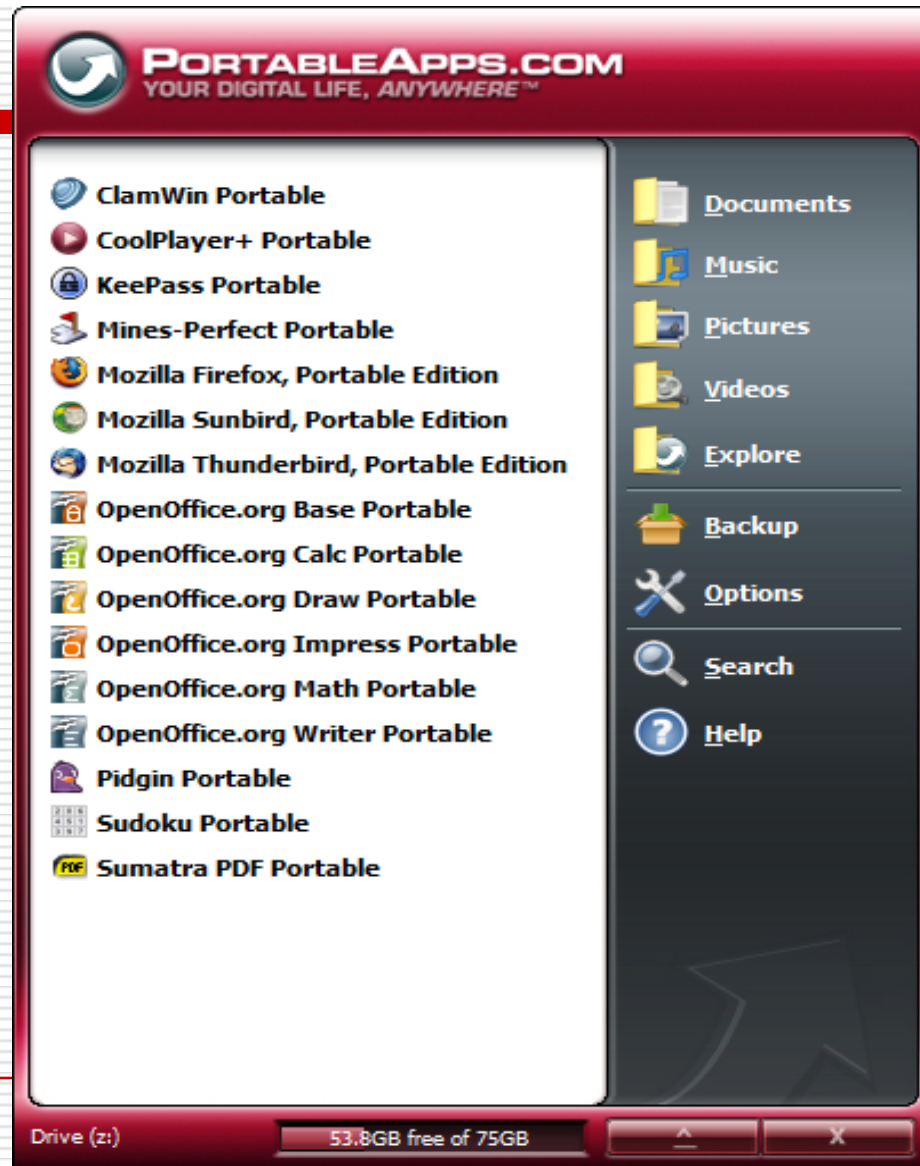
PORTABLEAPPS.COM
YOUR DIGITAL LIFE, ANYWHERE™

ClamWin Portable
CoolPlayer+ Portable
KeePass Portable
Mines-Perfect Portable
Mozilla Firefox, Portable Edition
Mozilla Sunbird, Portable Edition
Mozilla Thunderbird, Portable Edition
OpenOffice.org Base Portable
OpenOffice.org Calc Portable
OpenOffice.org Draw Portable
OpenOffice.org Impress Portable
OpenOffice.org Math Portable
OpenOffice.org Writer Portable
Pidgin Portable
Sudoku Portable
Sumatra PDF Portable

Documents
Music
Pictures
Videos
Explore
Backup
Options
Search
Help

Drive (z:)
53.8GB free of 75GB
^
X